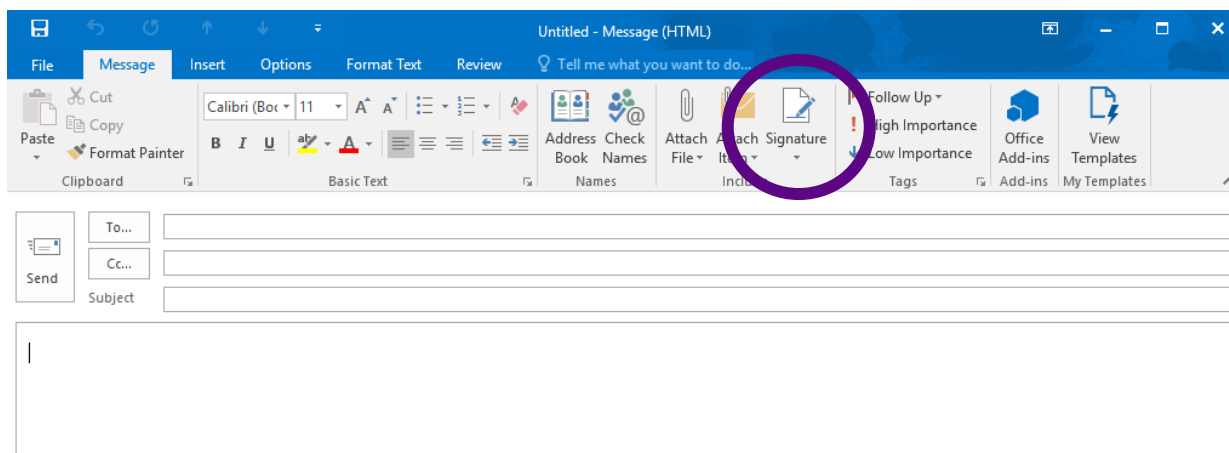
Untitled - Message (HTML)

File Message Insert Options Format Text Review Tell me what you want to do...

Paste Cut Copy Format Painter
Clipboard

Calibri (Boc 11 A A
B I U
Basic Text

Address Book Check Names
Names

Attach File Attach Item Signature
Inclu

Follow Up
High Importance
Low Importance
Tags

Office Add-ins
Add-ins

View Templates
My Templates

Send
To...
Cc...
Subject